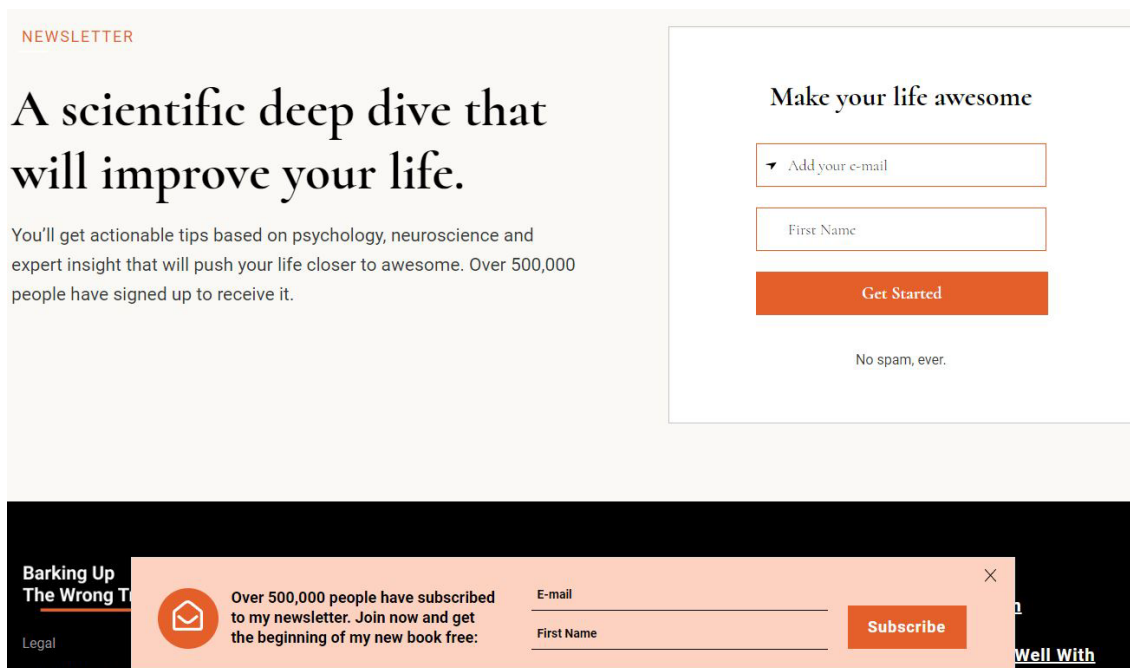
NEWSLETTER

A scientific deep dive that will improve your life.

You'll get actionable tips based on psychology, neuroscience and expert insight that will push your life closer to awesome. Over 500,000 people have signed up to receive it.

Make your life awesome

Add your e-mail

First Name

Get Started

No spam, ever.

Barking Up The Wrong T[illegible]

Legal

Over 500,000 people have subscribed to my newsletter. Join now and get the beginning of my new book free:

E-mail

First Name

Subscribe

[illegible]n

Well With